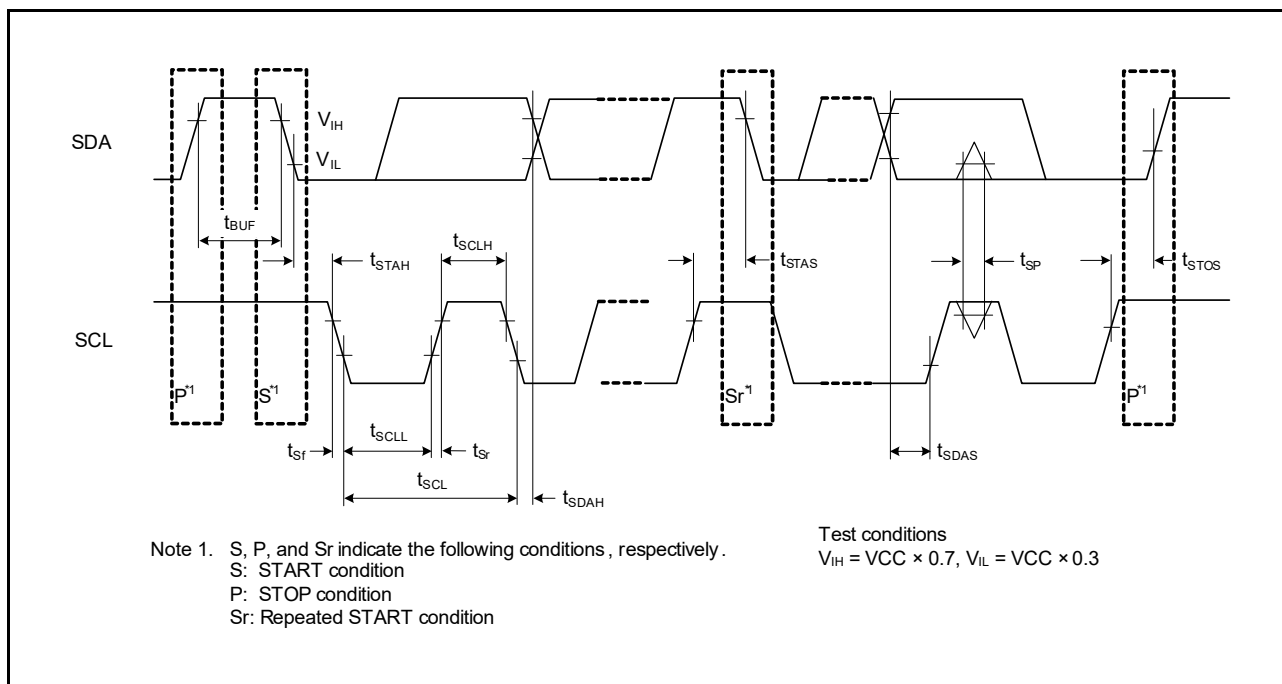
$V_{IH}$

SDA

$V_{IL}$

$t_{BUF}$

$t_{STAH}$

$t_{SCLH}$

$t_{STAS}$

$t_{SP}$

$t_{STOS}$

SCL

$P^{*1}$

$S^{*1}$

$Sr^{*1}$

$P^{*1}$

$t_{Sf}$

$t_{SCLL}$

$t_{Sr}$

$t_{SDAS}$

$t_{SCL}$

$t_{SDAH}$

Note 1. S, P, and Sr indicate the following conditions , respectively .
S: START condition
P: STOP condition
Sr: Repeated START condition

Test conditions
$V_{IH}$ = VCC × 0.7, $V_{IL}$ = VCC × 0.3